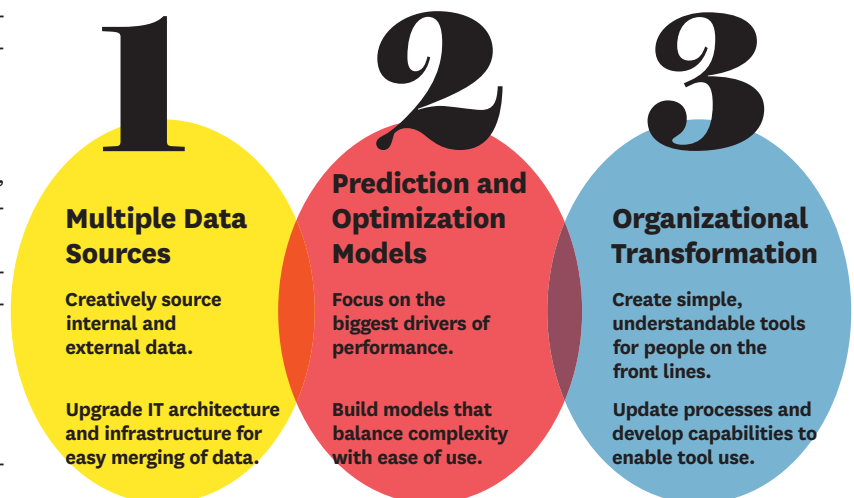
1

Multiple Data Sources

Creatively source internal and external data.

Upgrade IT architecture and infrastructure for easy merging of data.

2

Prediction and Optimization Models

Focus on the biggest drivers of performance.

Build models that balance complexity with ease of use.

3

Organizational Transformation

Create simple, understandable tools for people on the front lines.

Update processes and develop capabilities to enable tool use.